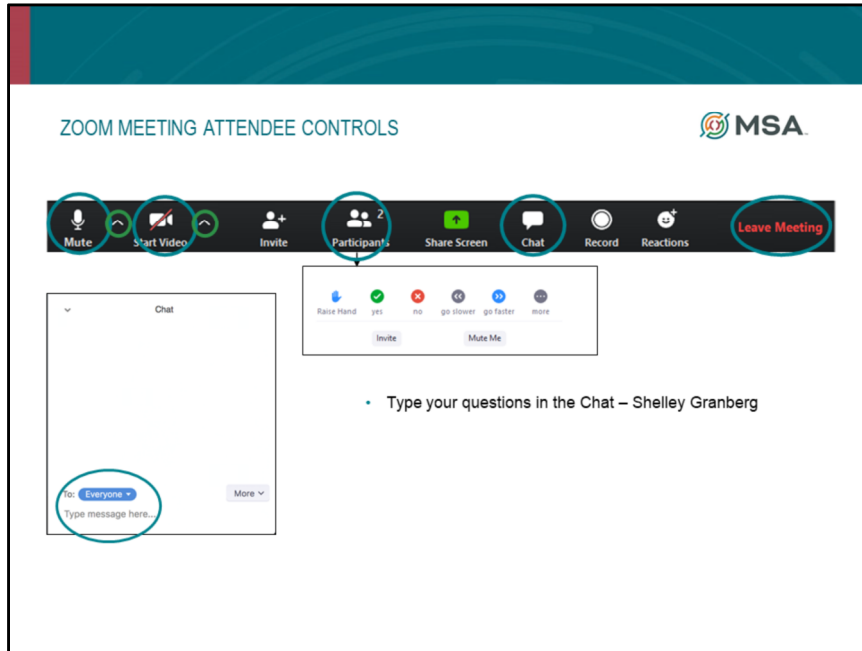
ZOOM MEETING ATTENDEE CONTROLS

MSA

Mute

Start Video

Invite

2

Participants

Share Screen

Chat

Record

Reactions

Leave Meeting

Chat

To: Everyone

More

Type message here...

Raise Hand

yes

no

go slower

go faster

more

Invite

Mute Me

• Type your questions in the Chat – Shelley Granberg